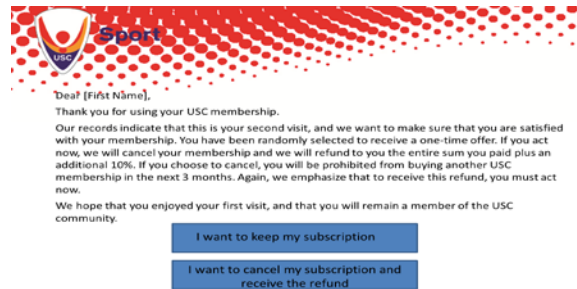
USC
Sport

Dear [First Name],

Thank you for using your USC membership.

Our records indicate that this is your second visit, and we want to make sure that you are satisfied with your membership. You have been randomly selected to receive a one-time offer. If you act now, we will cancel your membership and we will refund to you the entire sum you paid plus an additional 10%. If you choose to cancel, you will be prohibited from buying another USC membership in the next 3 months. Again, we emphasize that to receive this refund, you must act now.

We hope that you enjoyed your first visit, and that you will remain a member of the USC community.

I want to keep my subscription

I want to cancel my subscription and receive the refund